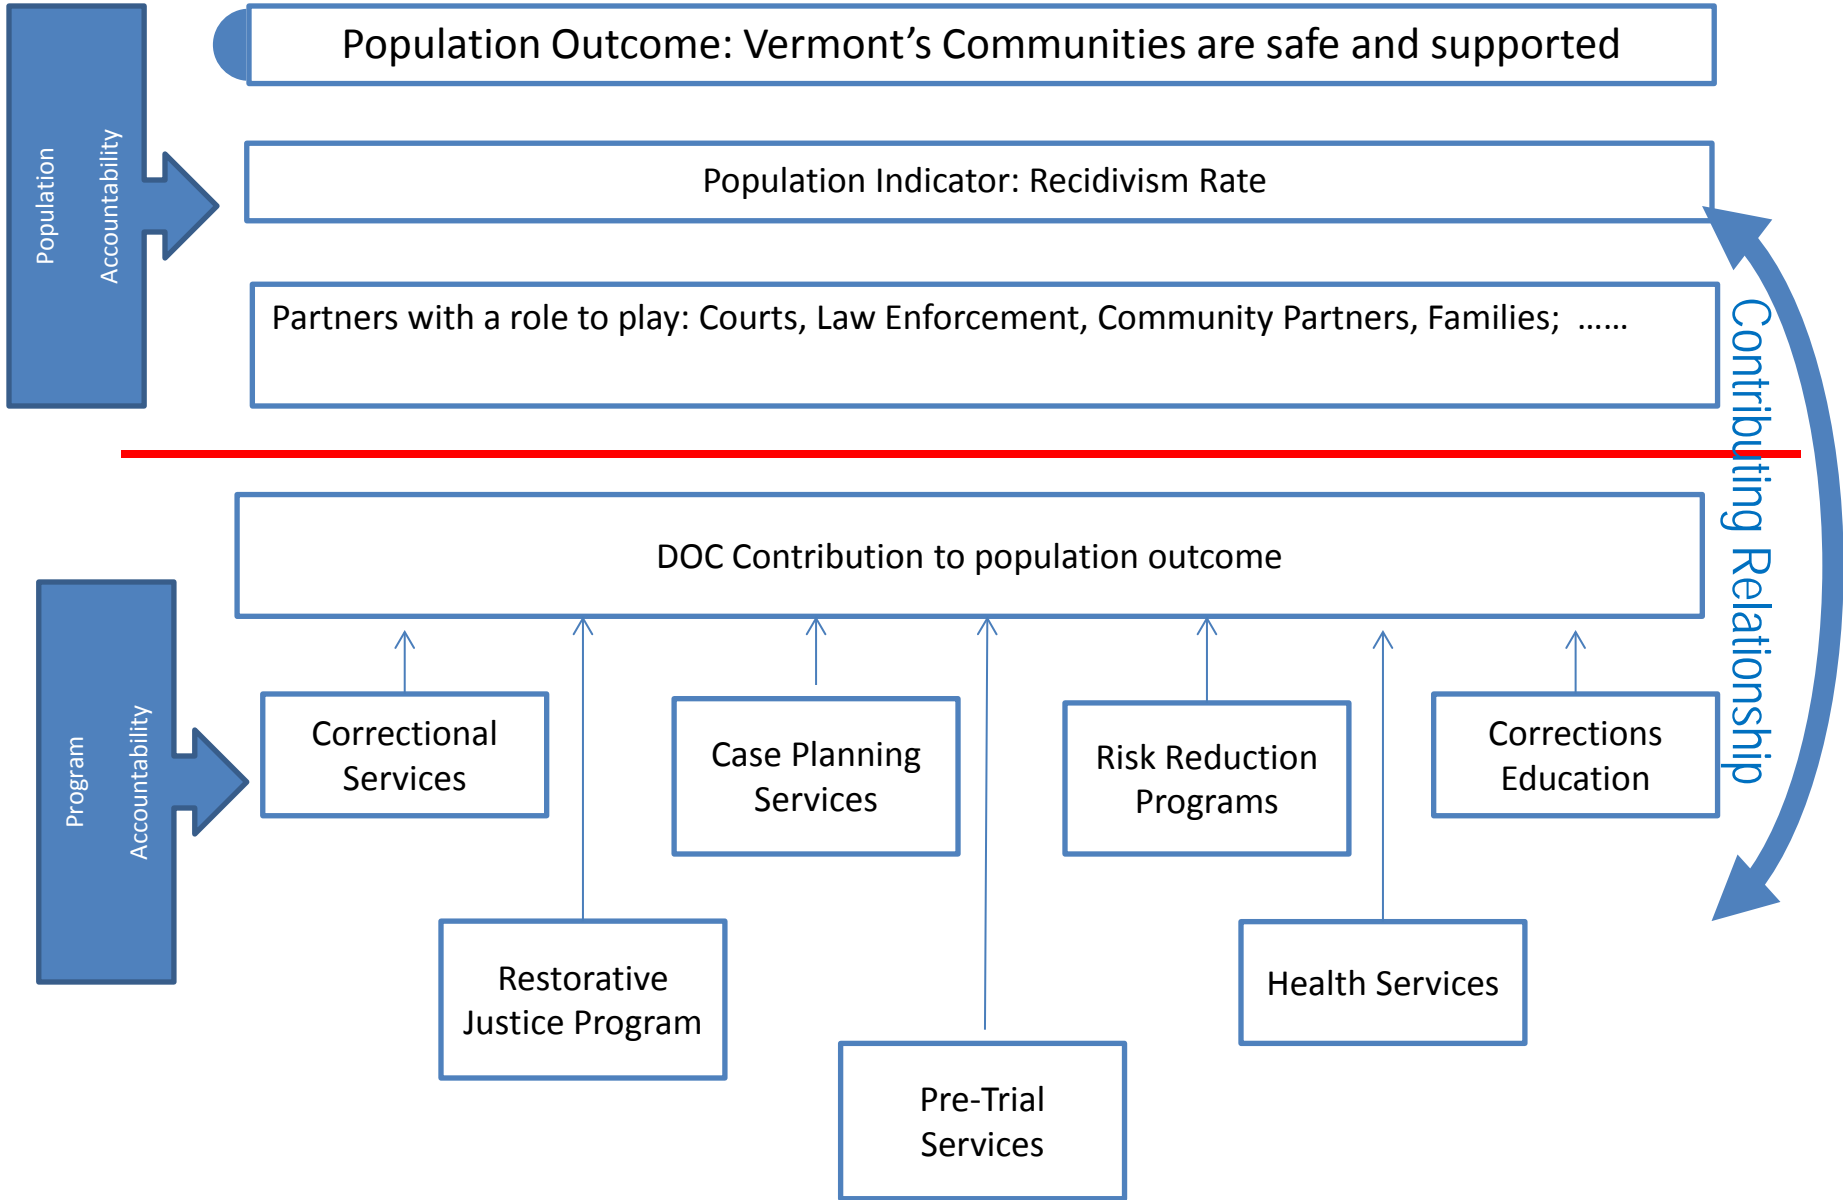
Population Accountability

Population Outcome: Vermont’s Communities are safe and supported

Population Indicator: Recidivism Rate

Partners with a role to play: Courts, Law Enforcement, Community Partners, Families; ……

Contributing Relationship

Program Accountability

DOC Contribution to population outcome

Correctional Services

Case Planning Services

Risk Reduction Programs

Corrections Education

Restorative Justice Program

Pre-Trial Services

Health Services